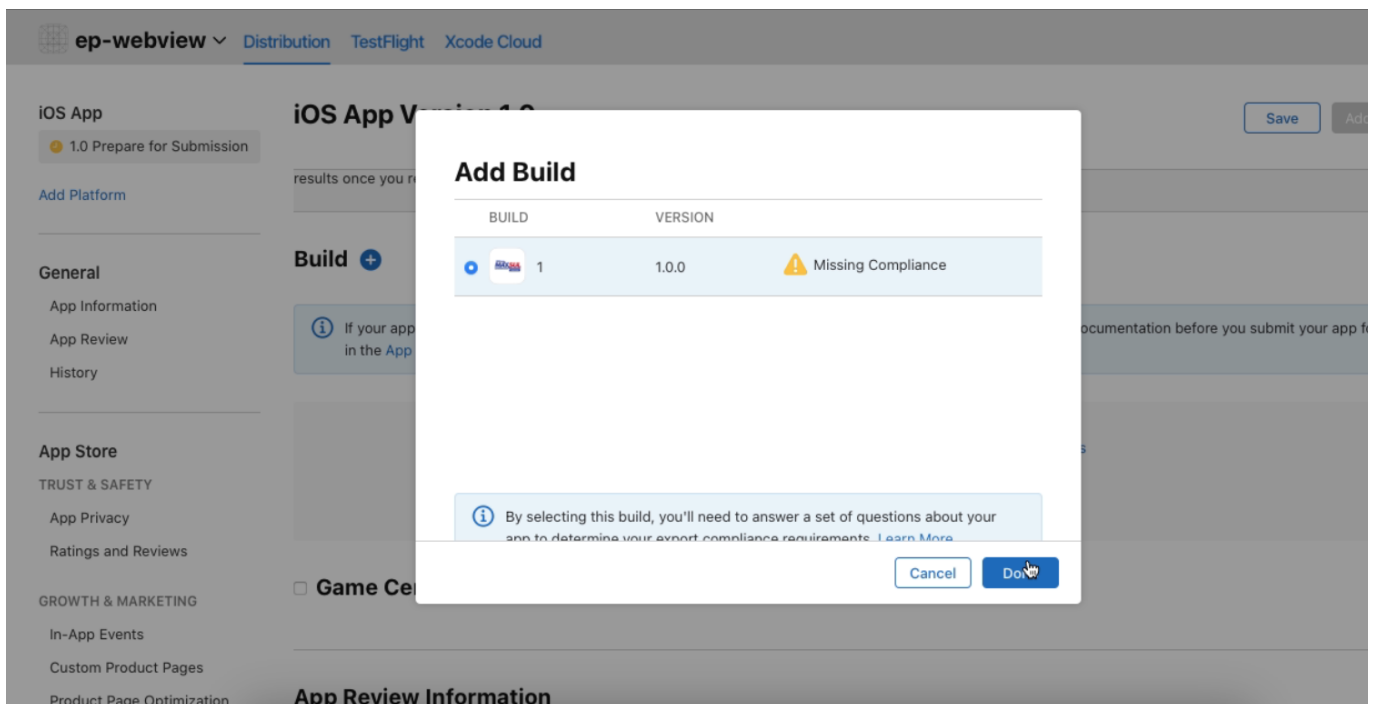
ep-webview Distribution TestFlight Xcode Cloud

iOS App
1.0 Prepare for Submission
Add Platform

General
App Information
App Review
History

App Store
TRUST & SAFETY
App Privacy
Ratings and Reviews
GROWTH & MARKETING
In-App Events
Custom Product Pages
Product Page Optimization

iOS App V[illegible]

Save

results once you r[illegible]

Build

If your app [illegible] ocumentation before you submit your app f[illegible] in the App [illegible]

Game Ce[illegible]

App Review Information

Add Build

| BUILD | VERSION | |
|---|---|---|
| 1 | 1.0.0 | Missing Compliance |

By selecting this build, you'll need to answer a set of questions about your app to determine your export compliance requirements. Learn More

Cancel Do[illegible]